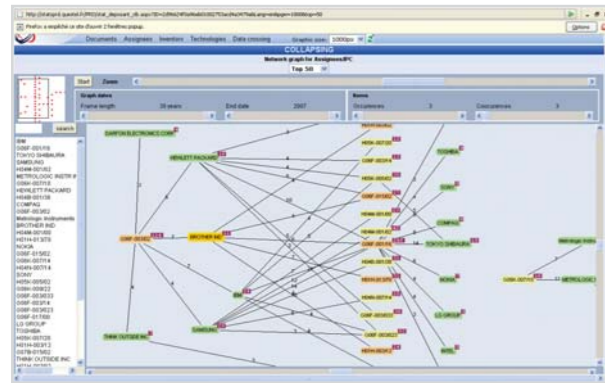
Documents Assignees Inventors Technologies Data crossing
Graphics size: 1000px
COLLAPSING
Network graph for Assignees/IPC
Top 50
Start Zoom
Graph dates
Frame length 20 years End date 2007
Items
Occurrences 3 Cooccurrences 3
search
IBM
G06F-001/16
TOKYO SHIBAURA
SAMSUNG
H04M-001/02
METROLOGIC INSTR
G06K-007/10
HEWLETT PACKARD
H04B-001/38
COMPAQ
G06F-003/02
Metrologic Instruments
BROTHER IND
H04M-001/03
H01H-013/70
NOKIA
G06F-015/02
G06F-007/14
H04B-007/14
SONY
H05K-005/02
G06K-009/22
G06F-003/033
G06F-003/14
G06F-003/023
G06F-017/00
LG GROUP
TOSHIBA
H05K-007/20
H01H-003/12
G07B-015/02
THINK OUTSIDE INC
EAMPON ELECTRONICS CORP
HEWLETT PACKARD
BROTHER IND
IBM
SAMSUNG
THINK OUTSIDE INC
TOSHIBA
SONY
COMPAQ
TOKYO SHIBAURA
NOKIA
LG GROUP
INTEL
METROLOGIC
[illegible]